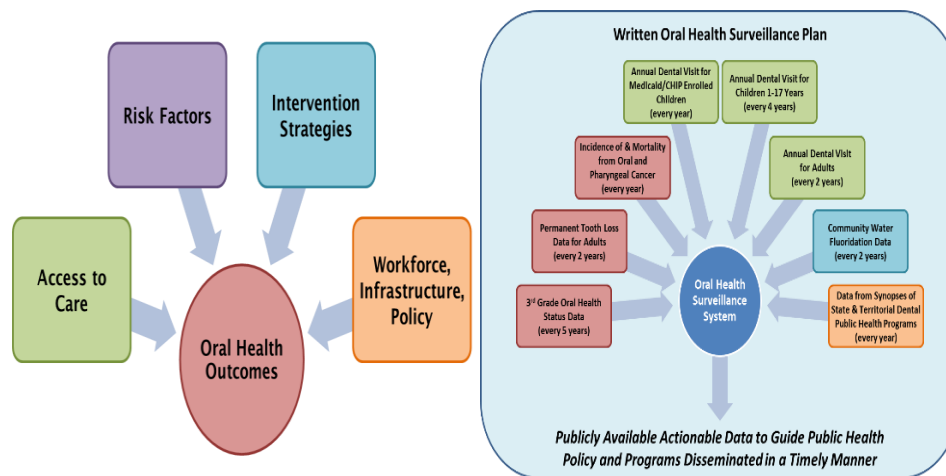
Risk Factors

Intervention Strategies

Access to Care

Workforce, Infrastructure, Policy

Oral Health Outcomes

Written Oral Health Surveillance Plan

Annual Dental Visit for Medicaid/CHIP Enrolled Children (every year)

Annual Dental Visit for Children 1-17 Years (every 4 years)

Incidence of & Mortality from Oral and Pharyngeal Cancer (every year)

Annual Dental Visit for Adults (every 2 years)

Permanent Tooth Loss Data for Adults (every 2 years)

Community Water Fluoridation Data (every 2 years)

Oral Health Surveillance System

3$^{rd}$ Grade Oral Health Status Data (every 5 years)

Data from Synopses of State & Territorial Dental Public Health Programs (every year)

Publicly Available Actionable Data to Guide Public Health Policy and Programs Disseminated in a Timely Manner